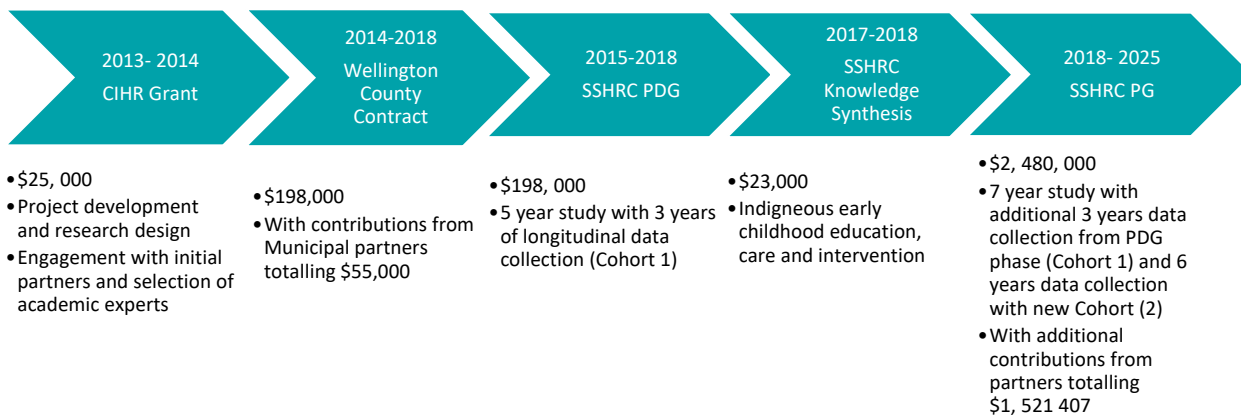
2013- 2014
CIHR Grant

2014-2018
Wellington County Contract

2015-2018
SSHRC PDG

2017-2018
SSHRC Knowledge Synthesis

2018- 2025
SSHRC PG

•$25, 000
•Project development and research design
•Engagement with initial partners and selection of academic experts

•$198,000
•With contributions from Municipal partners totalling $55,000

•$198, 000
•5 year study with 3 years of longitudinal data collection (Cohort 1)

•$23,000
•Indigneous early childhood education, care and intervention

•$2, 480, 000
•7 year study with additional 3 years data collection from PDG phase (Cohort 1) and 6 years data collection with new Cohort (2)
•With additional contributions from partners totalling $1, 521 407